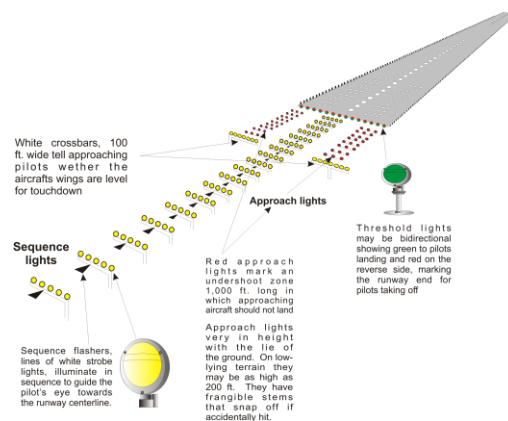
White crossbars, 100 ft. wide tell approaching pilots wether the aircrafts wings are level for touchdown

Approach lights

Sequence lights

Threshold lights may be bidirectional showing green to pilots landing and red on the reverse side, marking the runway end for pilots taking off

Red approach lights mark an undershoot zone 1,000 ft. long in which approaching aircraft should not land

Approach lights very in height with the lie of the ground. On low-lying terrain they may be as high as 200 ft. They have frangible stems that snap off if accidentally hit.

Sequence flashers, lines of white strobe lights, illuminate in sequence to guide the pilot's eye towards the runway centerline.